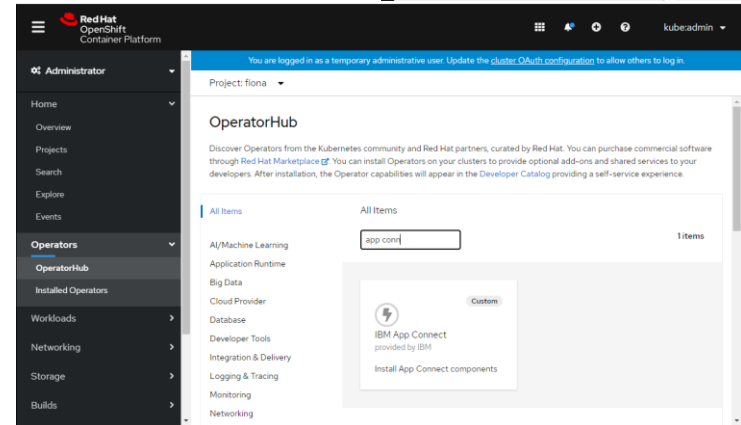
Red Hat
OpenShift
Container Platform

kube:admin

Administrator

You are logged in as a temporary administrative user. Update the cluster OAuth configuration to allow others to log in.

Project: fiona

Home
Overview
Projects
Search
Explore
Events

Operators
OperatorHub
Installed Operators

Workloads
Networking
Storage
Builds

OperatorHub

Discover Operators from the Kubernetes community and Red Hat partners, curated by Red Hat. You can purchase commercial software through Red Hat Marketplace. You can install Operators on your clusters to provide optional add-ons and shared services to your developers. After installation, the Operator capabilities will appear in the Developer Catalog providing a self-service experience.

All Items
AI/Machine Learning
Application Runtime
Big Data
Cloud Provider
Database
Developer Tools
Integration & Delivery
Logging & Tracing
Monitoring
Networking

All Items

app conn

1 items

Custom

IBM App Connect
provided by IBM

Install App Connect components